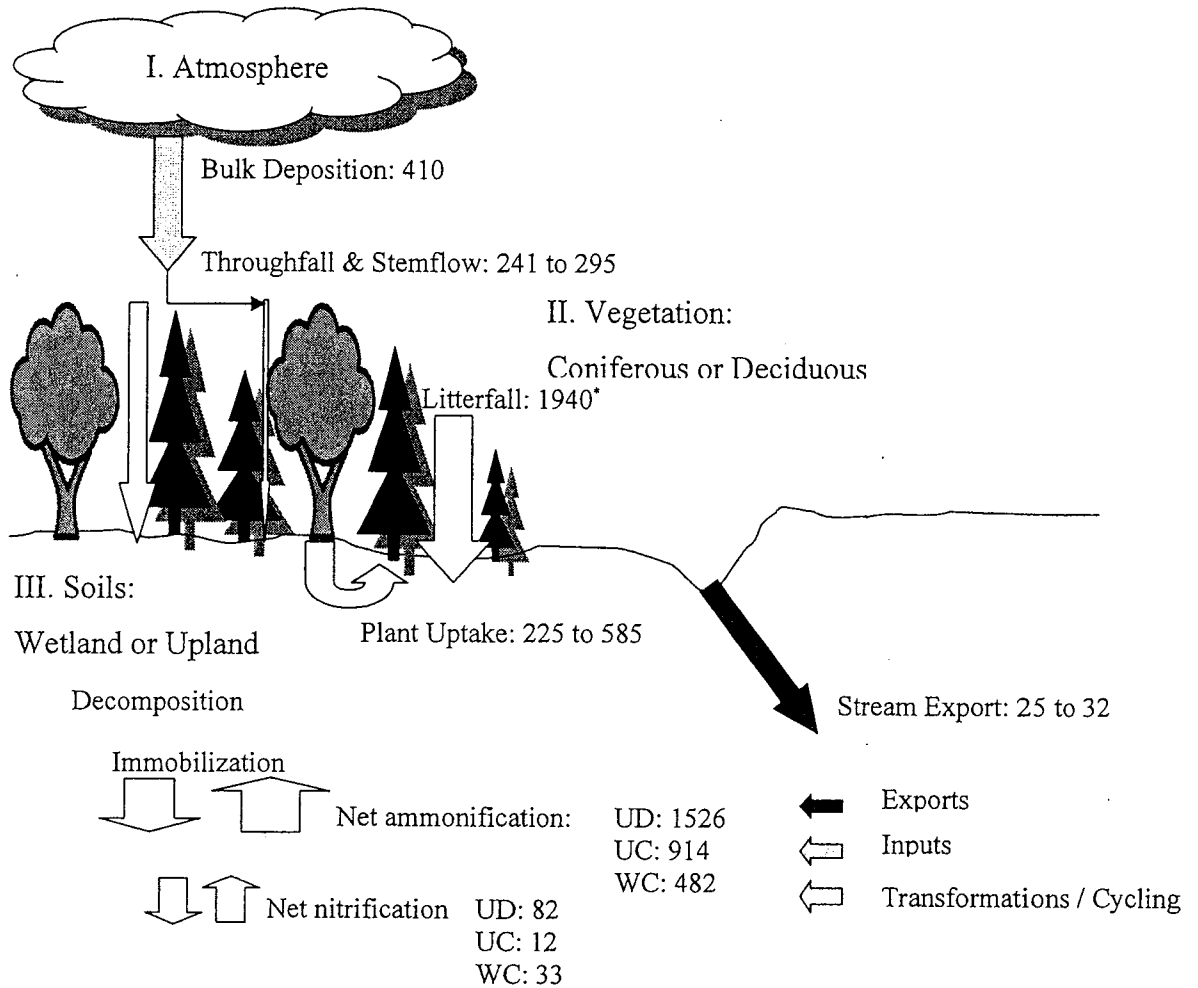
I. Atmosphere

Bulk Deposition: 410

Throughfall & Stemflow: 241 to 295

II. Vegetation:

Coniferous or Deciduous

Litterfall: 1940*

III. Soils:

Wetland or Upland

Plant Uptake: 225 to 585

Decomposition

Stream Export: 25 to 32

Immobilization

Net ammonification:

UD: 1526
UC: 914
WC: 482

Net nitrification

UD: 82
UC: 12
WC: 33

Exports

Inputs

Transformations / Cycling